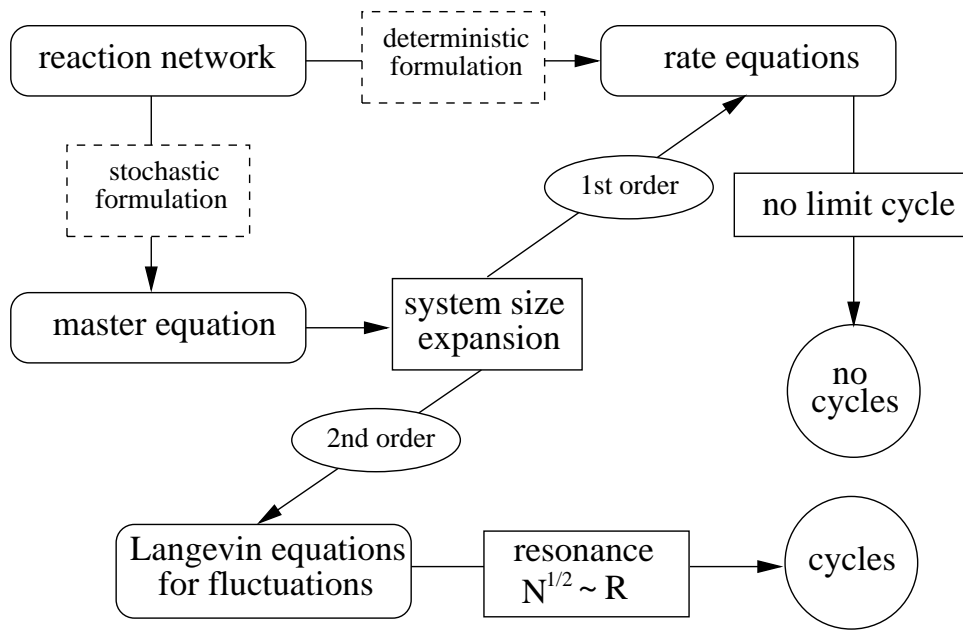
reaction network

deterministic formulation

rate equations

stochastic formulation

1st order

no limit cycle

master equation

system size expansion

no cycles

2nd order

Langevin equations for fluctuations

resonance $N^{1/2} \sim R$

cycles